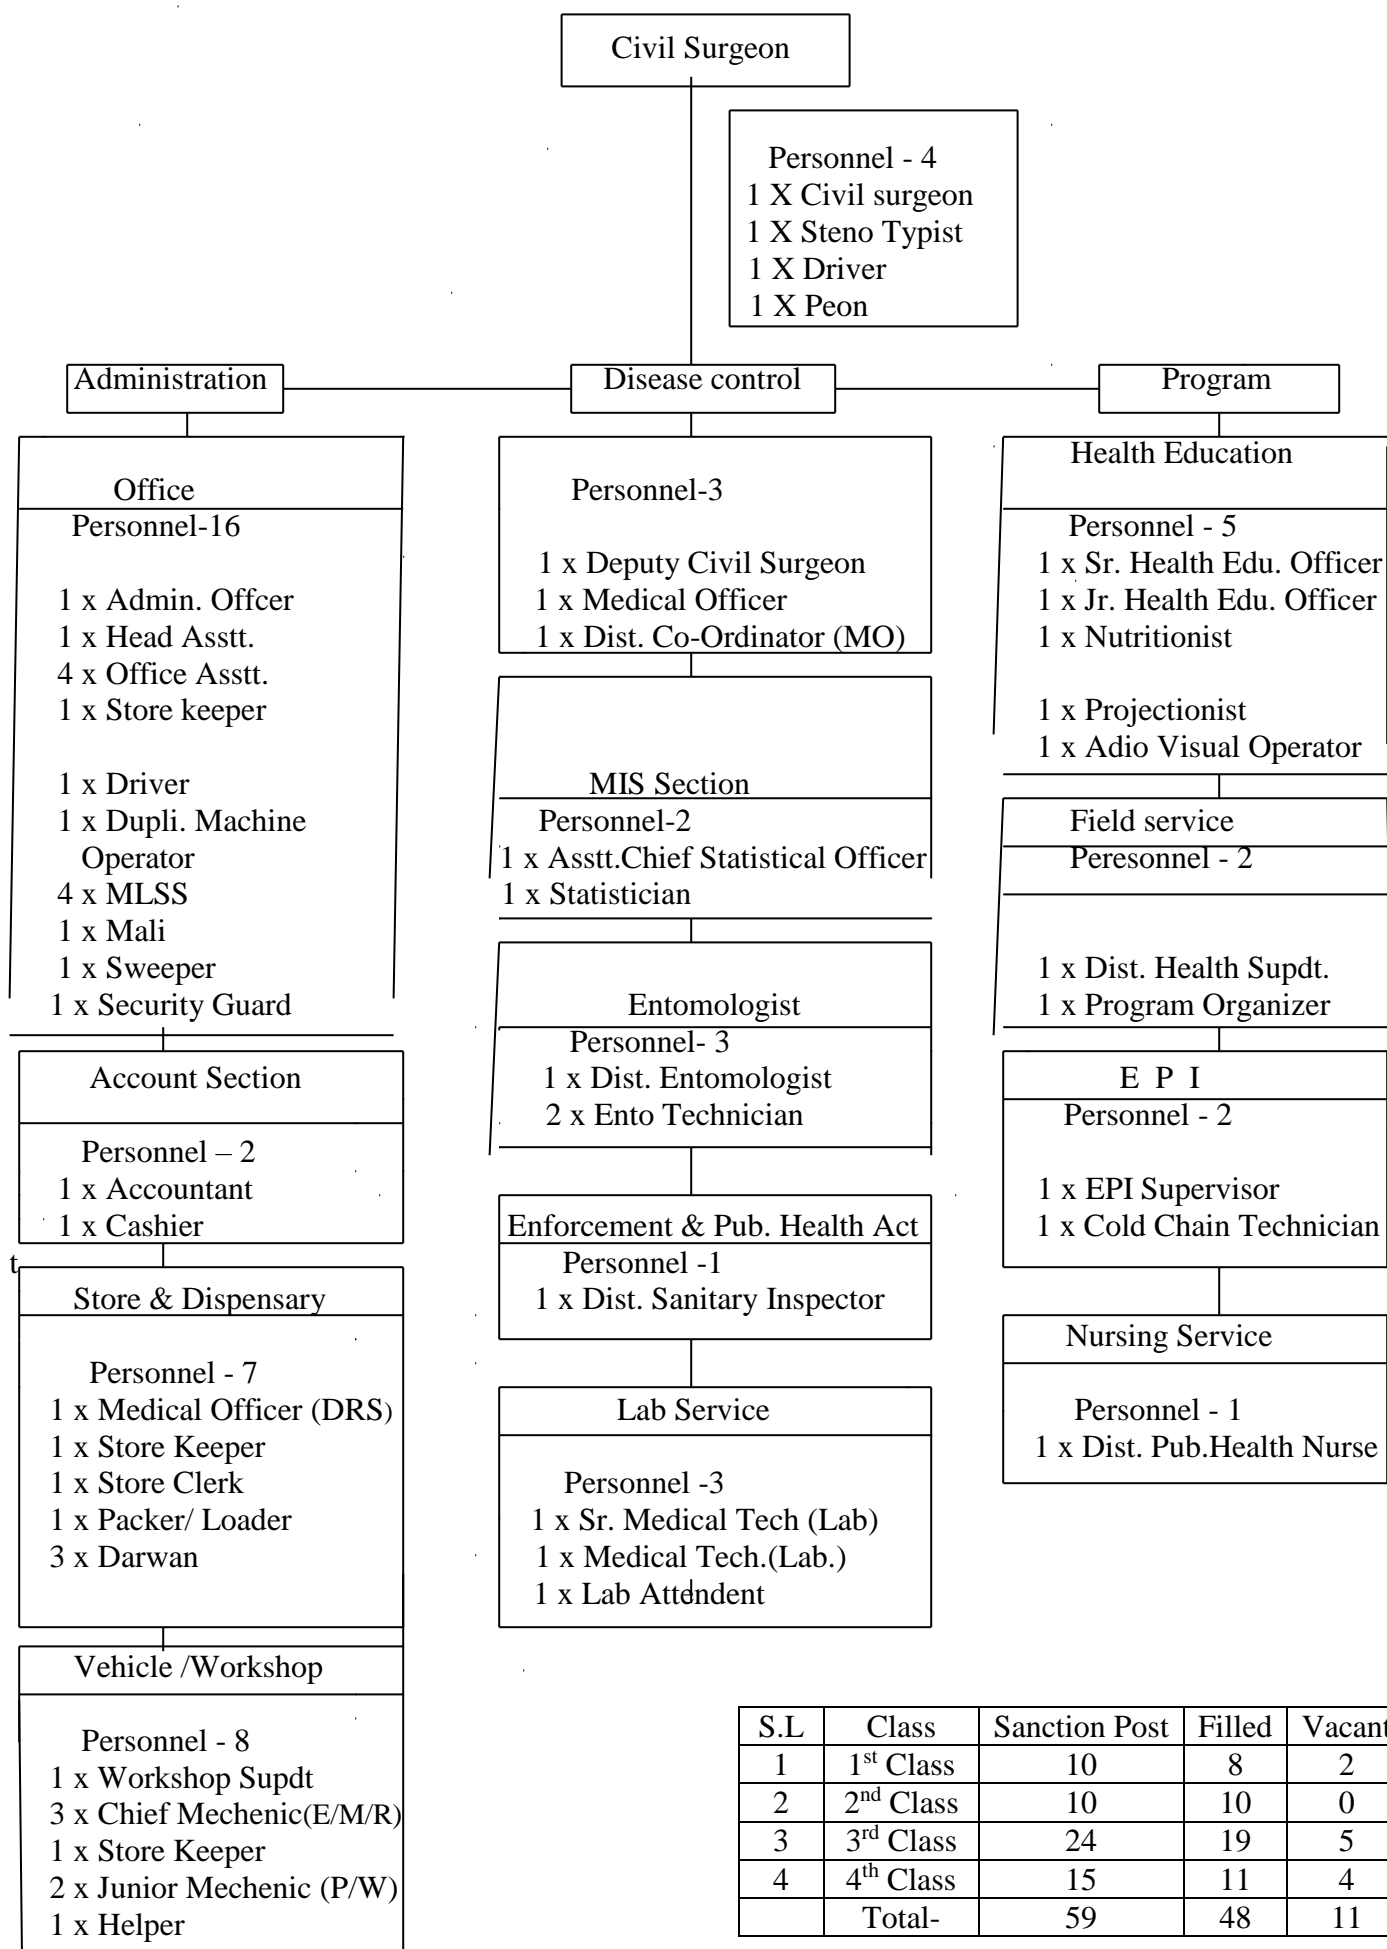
Civil Surgeon

Personnel - 4
1 X Civil surgeon
1 X Steno Typist
1 X Driver
1 X Peon

Administration

Disease control

Program

Office
Personnel-16

1 x Admin. Offcer
1 x Head Asstt.
4 x Office Asstt.
1 x Store keeper

1 x Driver
1 x Dupli. Machine Operator
4 x MLSS
1 x Mali
1 x Sweeper
1 x Security Guard

Account Section

Personnel – 2
1 x Accountant
1 x Cashier

t

Store & Dispensary

Personnel - 7
1 x Medical Officer (DRS)
1 x Store Keeper
1 x Store Clerk
1 x Packer/ Loader
3 x Darwan

Vehicle /Workshop

Personnel - 8
1 x Workshop Supdt
3 x Chief Mechenic(E/M/R)
1 x Store Keeper
2 x Junior Mechenic (P/W)
1 x Helper

Personnel-3

1 x Deputy Civil Surgeon
1 x Medical Officer
1 x Dist. Co-Ordinator (MO)

MIS Section
Personnel-2
1 x Asstt.Chief Statistical Officer
1 x Statistician

Entomologist
Personnel- 3
1 x Dist. Entomologist
2 x Ento Technician

Enforcement & Pub. Health Act
Personnel -1
1 x Dist. Sanitary Inspector

Lab Service

Personnel -3
1 x Sr. Medical Tech (Lab)
1 x Medical Tech.(Lab.)
1 x Lab Attendent

Health Education

Personnel - 5
1 x Sr. Health Edu. Officer
1 x Jr. Health Edu. Officer
1 x Nutritionist

1 x Projectionist
1 x Adio Visual Operator

Field service
Peresonnel - 2

1 x Dist. Health Supdt.
1 x Program Organizer

E P I
Personnel - 2

1 x EPI Supervisor
1 x Cold Chain Technician

Nursing Service

Personnel - 1
1 x Dist. Pub.Health Nurse

| S.L | Class | Sanction Post | Filled | Vacant |
|---|---|---|---|---|
| 1 | 1$^{st}$ Class | 10 | 8 | 2 |
| 2 | 2$^{nd}$ Class | 10 | 10 | 0 |
| 3 | 3$^{rd}$ Class | 24 | 19 | 5 |
| 4 | 4$^{th}$ Class | 15 | 11 | 4 |
| | Total- | 59 | 48 | 11 |